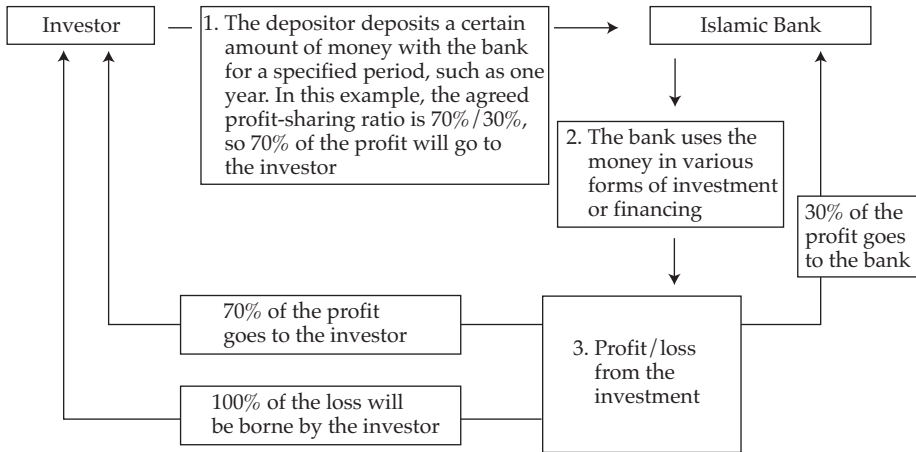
Investor

1. The depositor deposits a certain amount of money with the bank for a specified period, such as one year. In this example, the agreed profit-sharing ratio is 70%/30%, so 70% of the profit will go to the investor

Islamic Bank

2. The bank uses the money in various forms of investment or financing

30% of the profit goes to the bank

70% of the profit goes to the investor

3. Profit/loss from the investment

100% of the loss will be borne by the investor